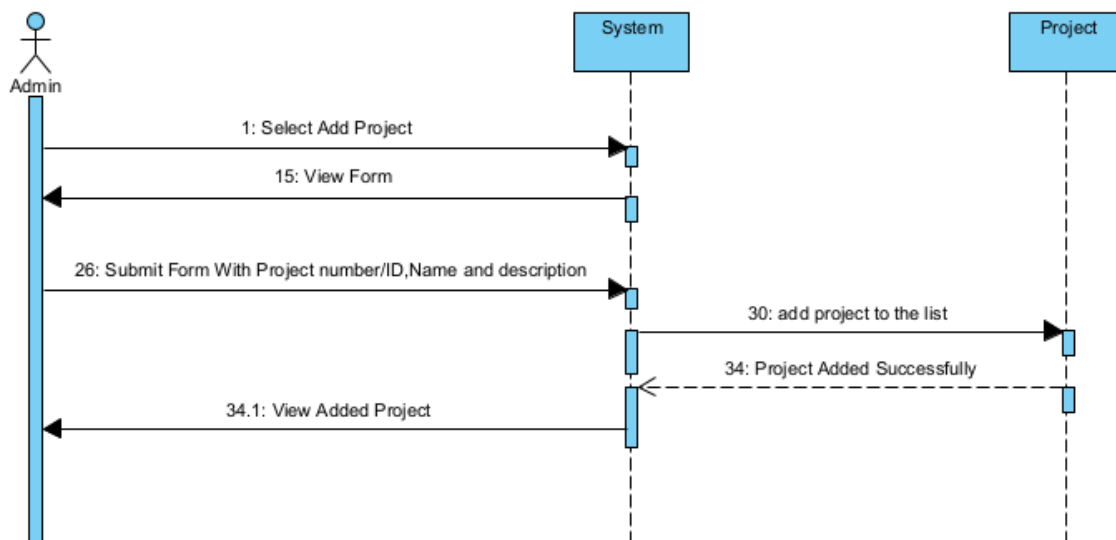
Admin

System

Project

1: Select Add Project

15: View Form

26: Submit Form With Project number/ID,Name and description

30: add project to the list

34: Project Added Successfully

34.1: View Added Project